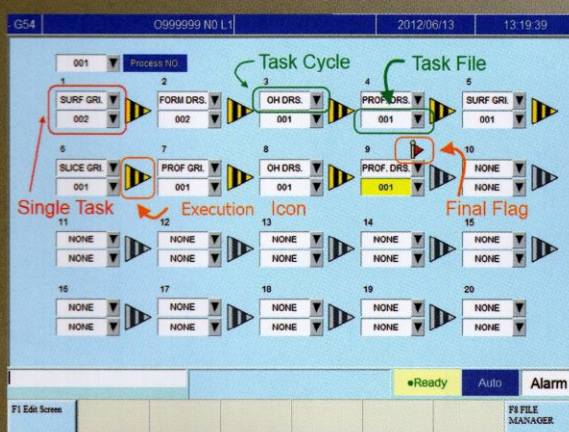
G54 O999999 N0 L1 2012/06/13 13:19:39

001 Process NO.

Task Cycle Task File

1 SURF GRI. 002
2 FORM DRS. 002
3 OH DRS. 001
4 PROF. DRS. 001
5 SURF GRI. 001

6 SLICE GRI. 001
7 PROF GRI. 001
8 OH DRS. 001
9 PROF. DRS. 001
10 NONE 001

Single Task Execution Icon Final Flag

11 NONE NONE
12 NONE NONE
13 NONE NONE
14 NONE NONE
15 NONE NONE

16 NONE NONE
17 NONE NONE
18 NONE NONE
19 NONE NONE
20 NONE NONE

•Ready Auto Alarm

F1 Edit Screen F8 FILE MANAGER